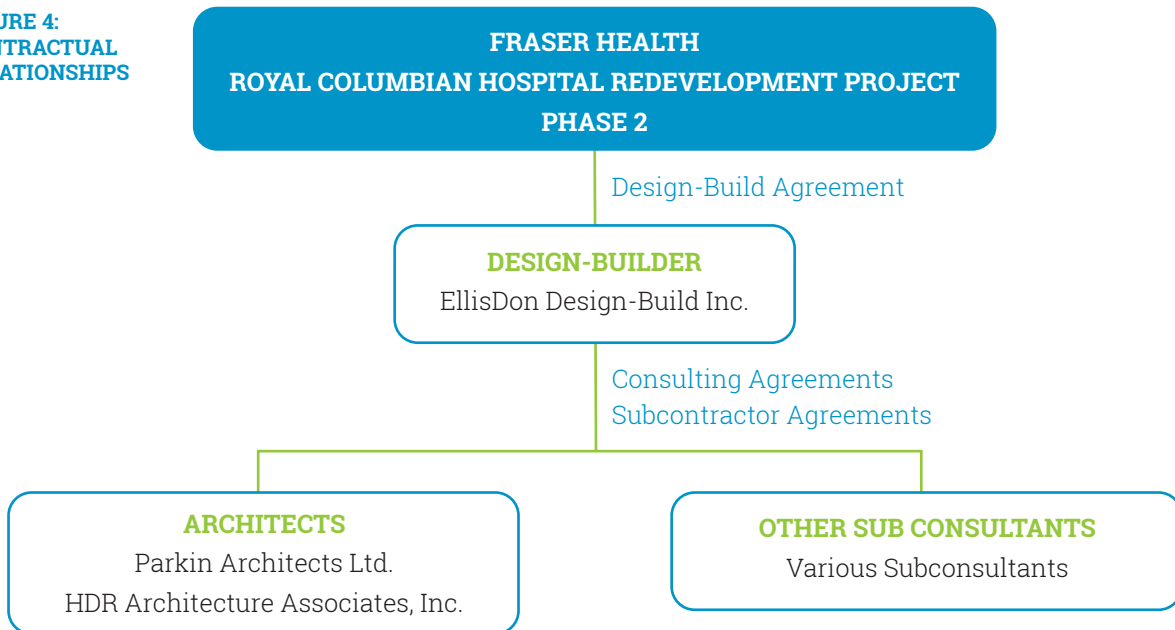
URE 4:
NTRACTUAL
ATIONSHIPS

FRASER HEALTH
ROYAL COLUMBIAN HOSPITAL REDEVELOPMENT PROJECT
PHASE 2

Design-Build Agreement

DESIGN-BUILDER
EllisDon Design-Build Inc.

Consulting Agreements
Subcontractor Agreements

ARCHITECTS
Parkin Architects Ltd.
HDR Architecture Associates, Inc.

OTHER SUB CONSULTANTS
Various Subconsultants